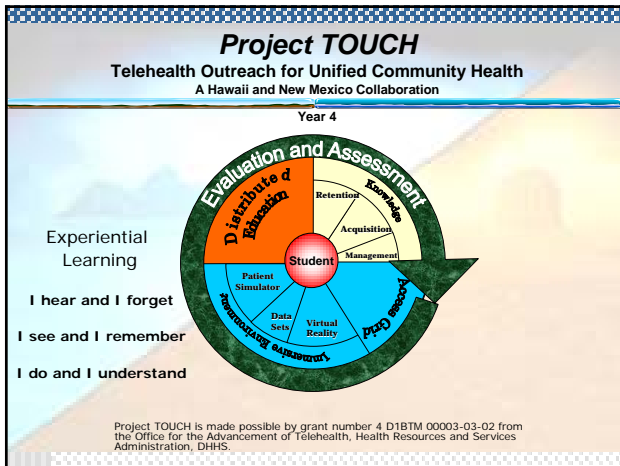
Project TOUCH
Telehealth Outreach for Unified Community Health
A Hawaii and New Mexico Collaboration

Year 4

Evaluation and Assessment

Distributed Education

Knowledge

Retention

Acquisition

Management

Student

Patient Simulator

Data Sets

Virtual Reality

Immersive Environment

Access Grid

Experiential Learning

I hear and I forget

I see and I remember

I do and I understand

Project TOUCH is made possible by grant number 4 D1BTM 00003-03-02 from the Office for the Advancement of Telehealth, Health Resources and Services Administration, DHHS.